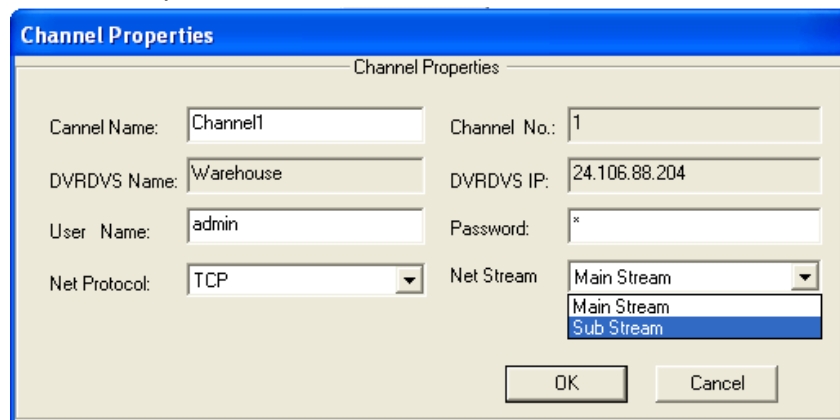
Channel Properties

Channel Properties

Cannel Name: Channel1

Channel No.: 1

DVRDVS Name: Warehouse

DVRDVS IP: 24.106.88.204

User Name: admin

Password: *

Net Protocol: TCP

Net Stream Main Stream

Main Stream
Sub Stream

OK

Cancel